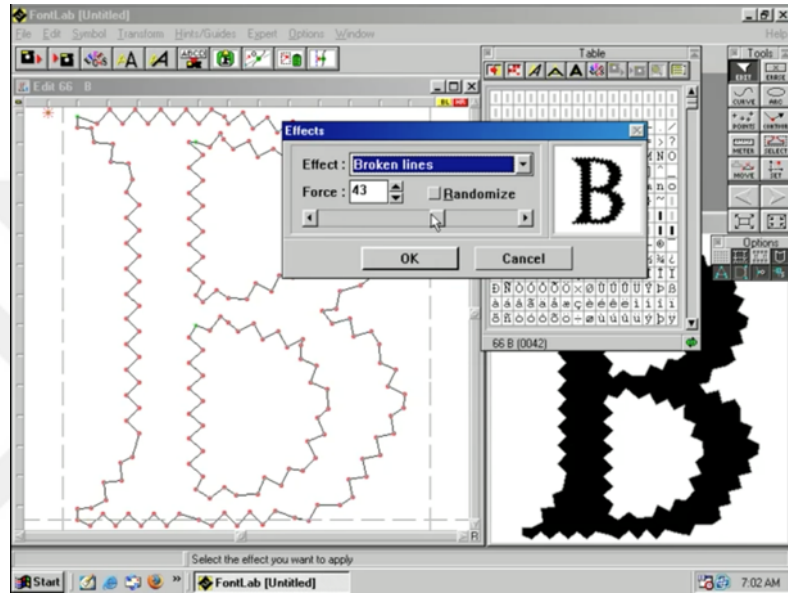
FontLab [Untitled]

File Edit Symbol Transform Hints/Guides Expert Options Window

Help

Edit 66 B

Table

Tools

EXIT ERASE

CURVE ARC

POINTS CONTOUR

METER SELECT

MOVE SET

Options

Effects

Effect : Broken lines

Force : 43

Randomize

OK

Cancel

B

66 B (0042)

Select the effect you want to apply

Start

FontLab [Untitled]

7:02 AM